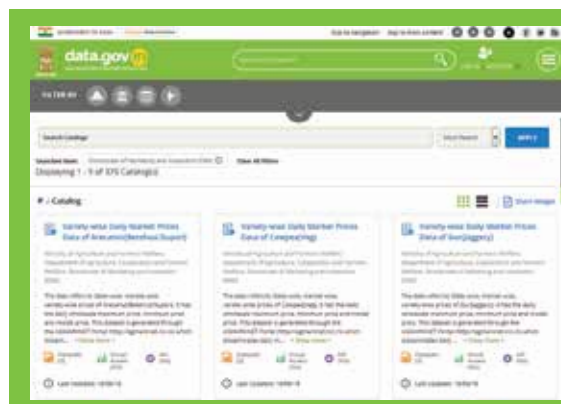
data.gov

FILTER BY

Search Catalogs

APPLY

Displaying 1 - 9 of 375 Catalog(s)

Catalog

Variety-wise Daily Market Prices Data of Arecanut/Betelnut/Supari

Variety-wise Daily Market Prices Data of Cowpea(Veg)

Variety-wise Daily Market Prices Data of Gur(Jaggery)

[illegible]

Last Updated: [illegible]

Last Updated: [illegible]

Last Updated: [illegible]